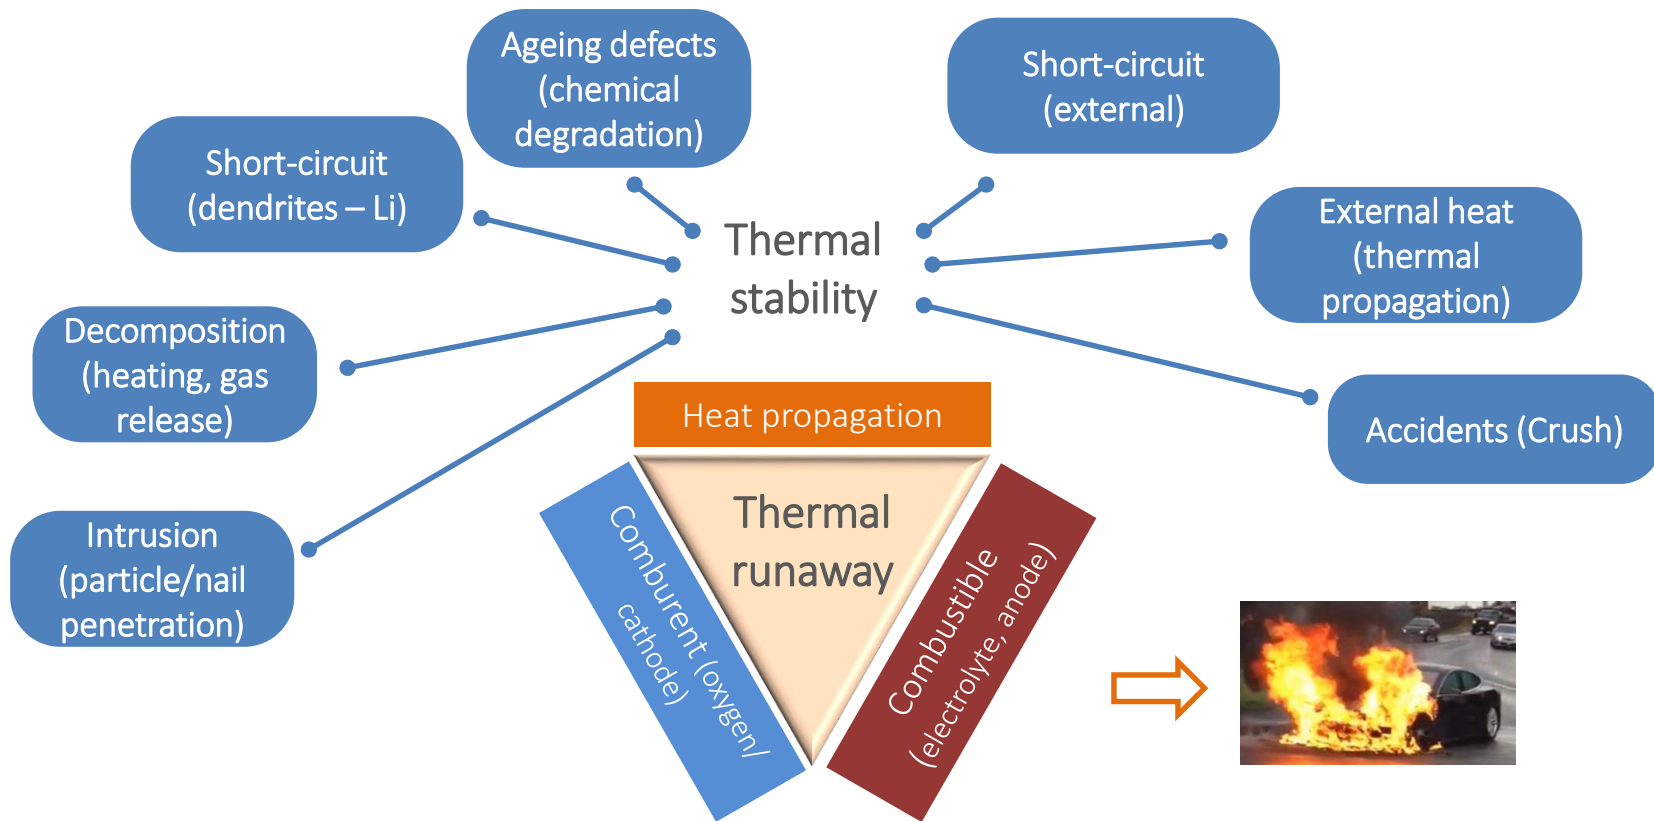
Ageing defects (chemical degradation)

Short-circuit (external)

Short-circuit (dendrites – Li)

Thermal stability

External heat (thermal propagation)

Decomposition (heating, gas release)

Accidents (Crush)

Heat propagation

Intrusion (particle/nail penetration)

Thermal runaway

Comburent (oxygen/ cathode)

Combustible (electrolyte, anode)